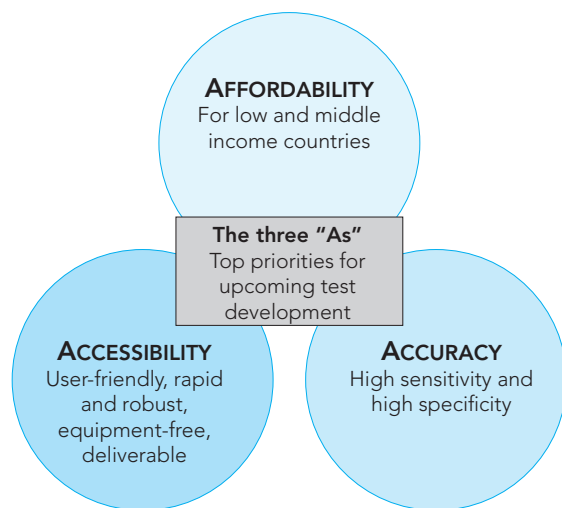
AFFORDABILITY
For low and middle income countries

The three “As”
Top priorities for upcoming test development

ACCESSIBILITY
User-friendly, rapid and robust, equipment-free, deliverable

ACCURACY
High sensitivity and high specificity